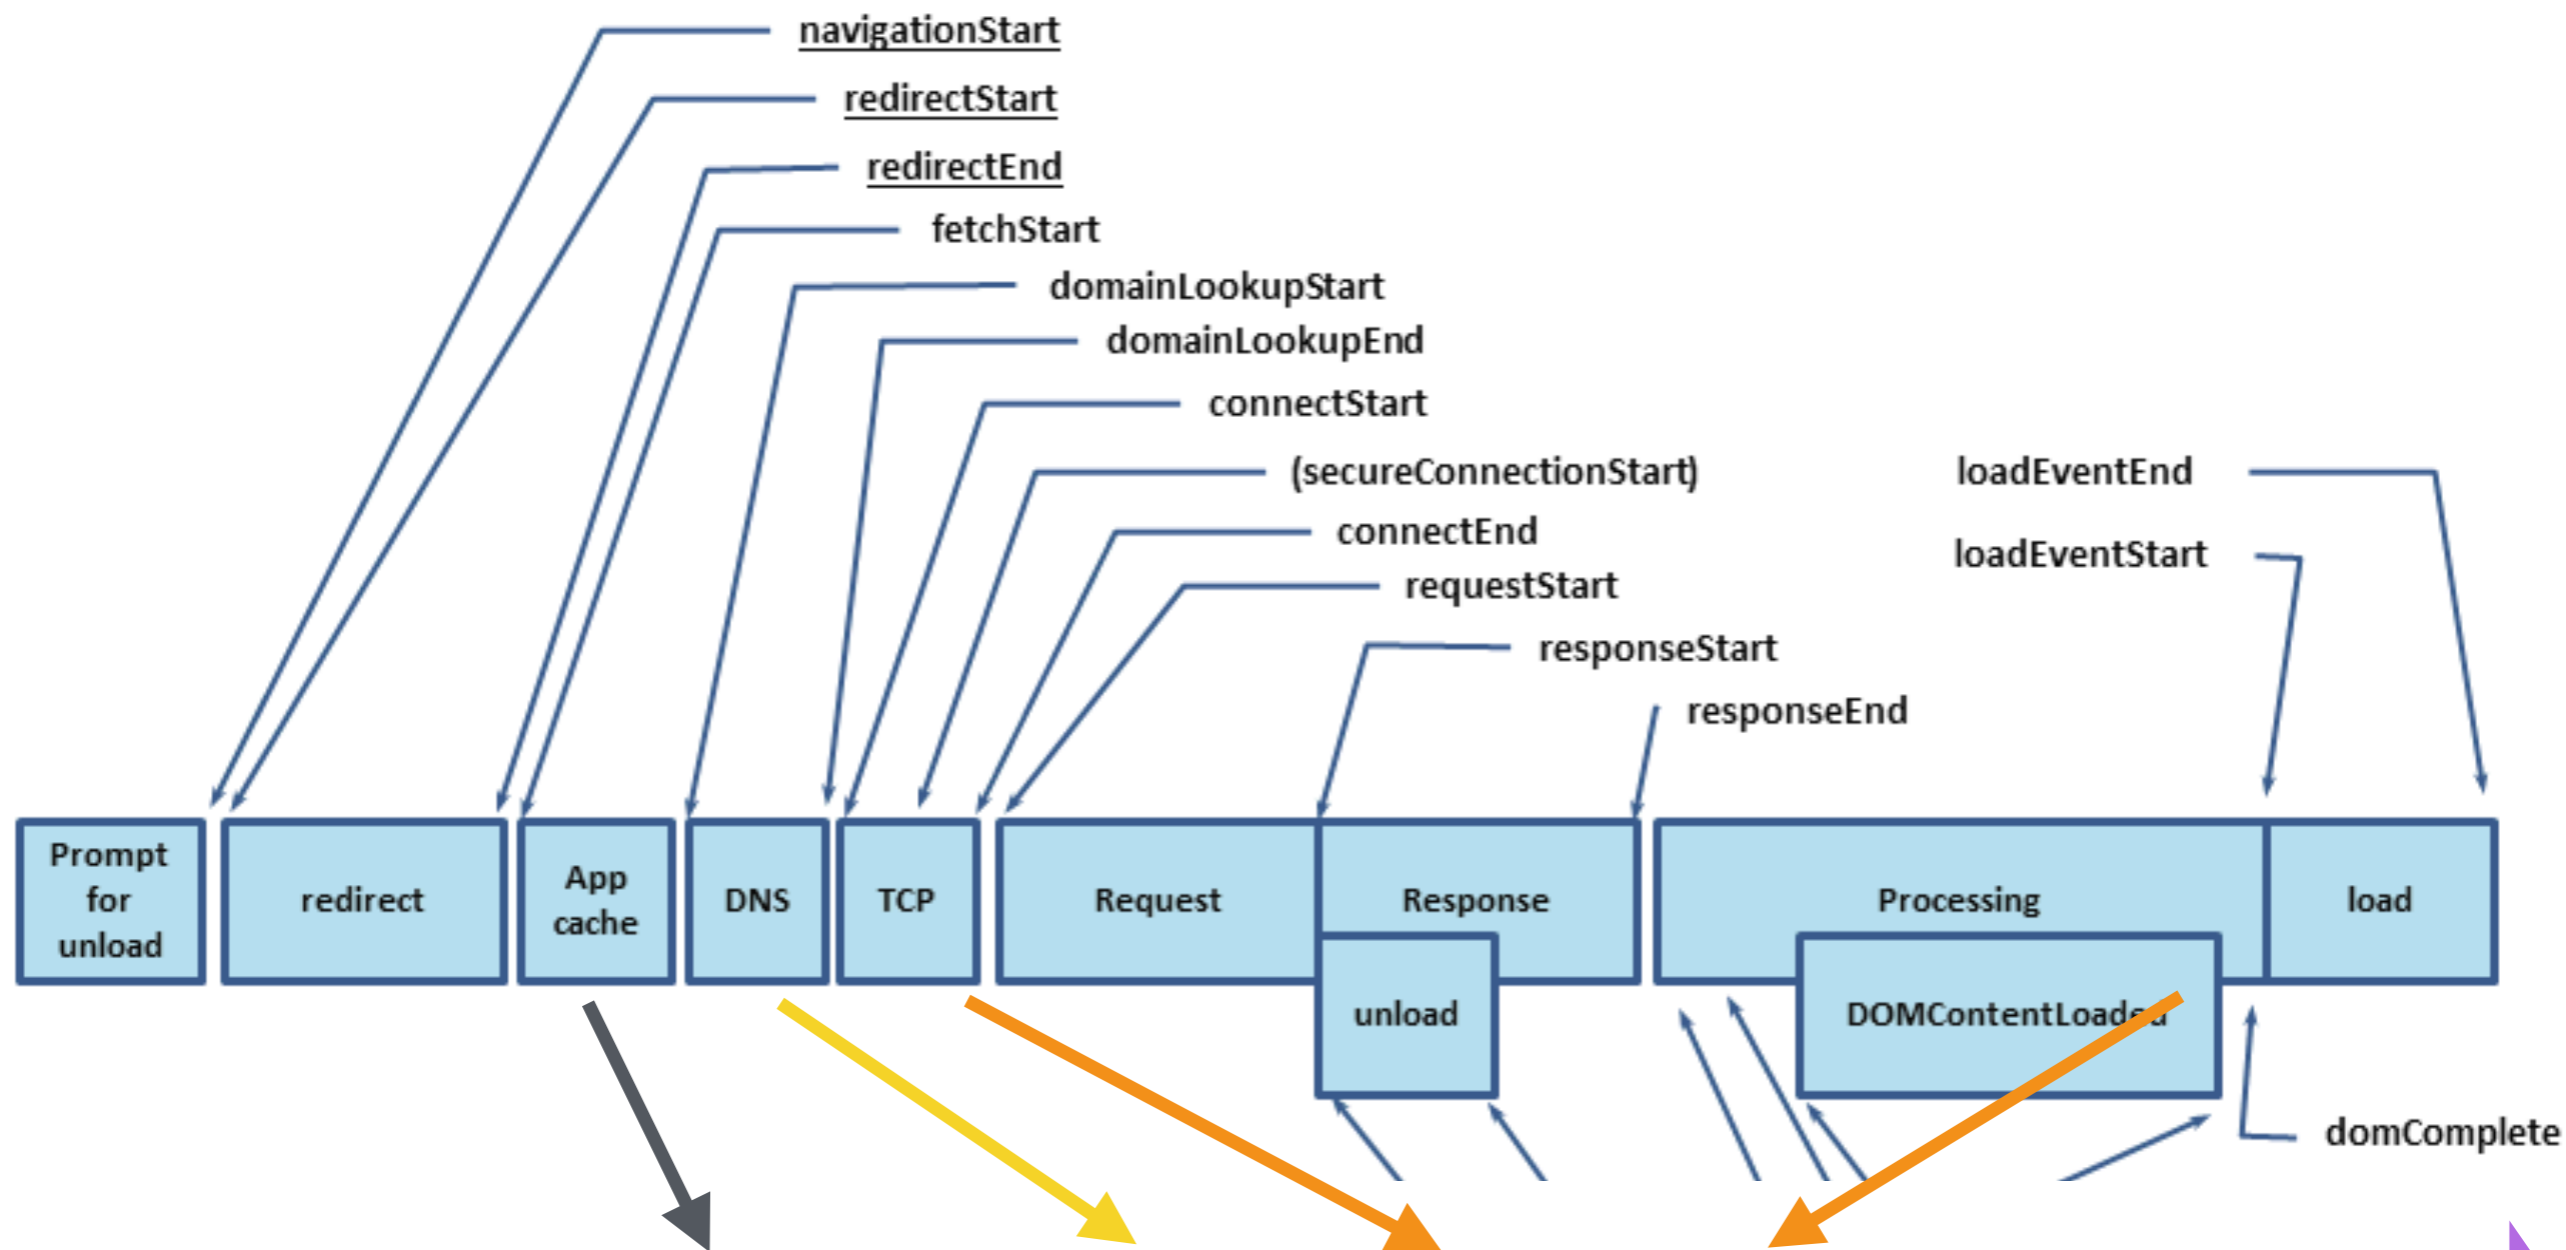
navigationStart
redirectStart
redirectEnd
fetchStart
domainLookupStart
domainLookupEnd
connectStart
(secureConnectionStart)
connectEnd
requestStart
responseStart
responseEnd
loadEventEnd
loadEventStart

Prompt for unload
redirect
App cache
DNS
TCP
Request
Response
Processing
load
unload
DOMContentLoad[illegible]
domComplete